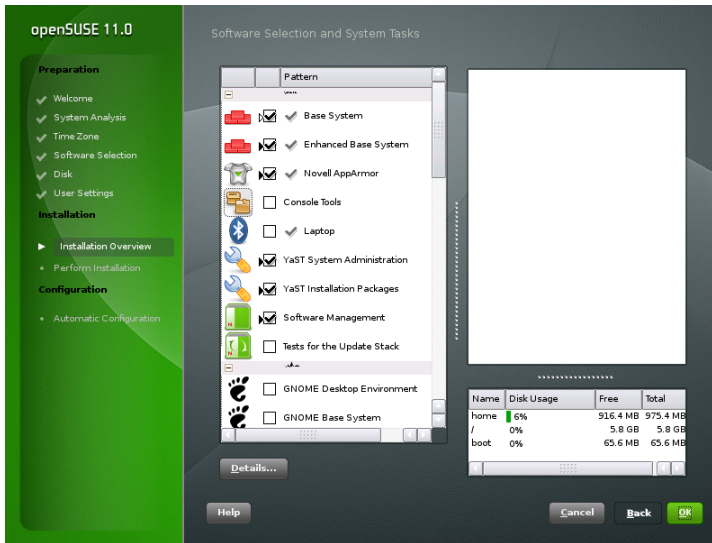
openSUSE 11.0

Preparation

Welcome

System Analysis

Time Zone

Software Selection

Disk

User Settings

Installation

Installation Overview

Perform Installation

Configuration

Automatic Configuration

Software Selection and System Tasks

| | | Pattern |
|---|---|---|
| | | Base System |
| | | Enhanced Base System |
| | | Novell AppArmor |
| | | Console Tools |
| | | Laptop |
| | | YaST System Administration |
| | | YaST Installation Packages |
| | | Software Management |
| | | Tests for the Update Stack |
| | | GNOME Desktop Environment |
| | | GNOME Base System |

| Name | Disk Usage | Free | Total |
|---|---|---|---|
| home | 6% | 916.4 MB | 975.4 MB |
| / | 0% | 5.8 GB | 5.8 GB |
| boot | 0% | 65.6 MB | 65.6 MB |

Details...

Help

Cancel

Back

OK